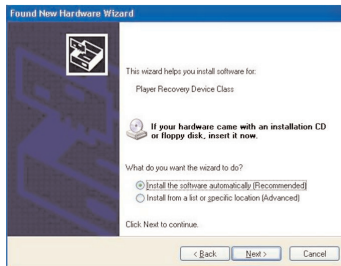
Found New Hardware Wizard

This wizard helps you install software for:

Player Recovery Device Class

If your hardware came with an installation CD or floppy disk, insert it now.

What do you want the wizard to do?

Install the software automatically (Recommended)

Install from a list or specific location (Advanced)

Click Next to continue.

< Back
Next >
Cancel